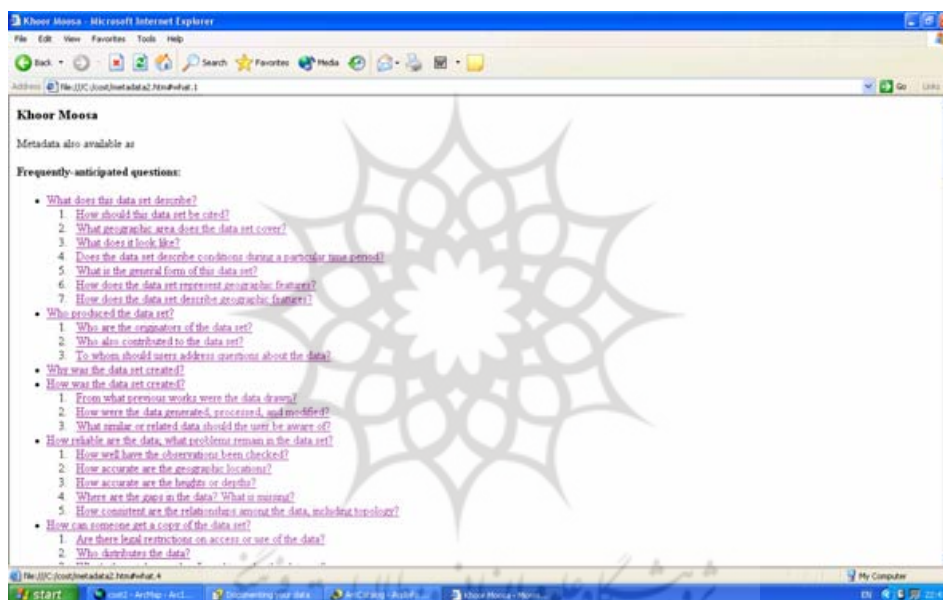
Khoor Moosa - Microsoft Internet Explorer

File Edit View Favorites Tools Help

Back Search Favorites Media

Address file:///C:/cost/metadata2.htm#what.1

Go Links

Khoor Moosa

Metadata also available as

Frequently-anticipated questions:

- What does this data set describe?
 1. How should this data set be cited?
 2. What geographic area does the data set cover?
 3. What does it look like?
 4. Does the data set describe conditions during a particular time period?
 5. What is the general form of this data set?
 6. How does the data set represent geographic features?
 7. How does the data set describe geographic features?
- Who produced the data set?
 1. Who are the originators of the data set?
 2. Who also contributed to the data set?
 3. To whom should users address questions about the data?
- Why was the data set created?
- How was the data set created?
 1. From what previous works were the data drawn?
 2. How were the data generated, processed, and modified?
 3. What similar or related data should the user be aware of?
- How reliable are the data; what problems remain in the data set?
 1. How well have the observations been checked?
 2. How accurate are the geographic locations?
 3. How accurate are the heights or depths?
 4. Where are the gaps in the data? What is missing?
 5. How consistent are the relationships among the data, including topology?
- How can someone get a copy of the data set?
 1. Are there legal restrictions on access or use of the data?
 2. Who distributes the data?

file:///C:/cost/metadata2.htm#what.4

My Computer

start cost2 - ArcMap - ArcI... Documenting your data ArcCatalog - ArcInfo... Khoor Moosa - Micro...

EN